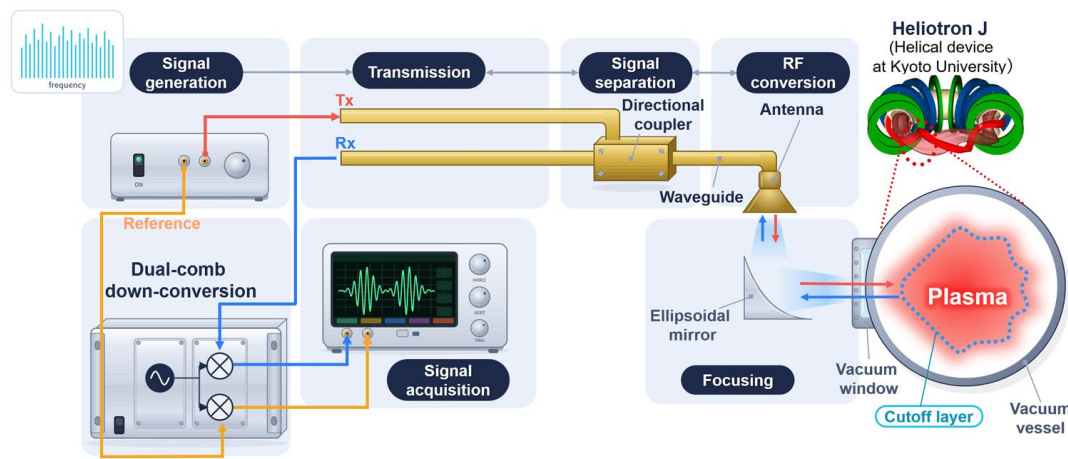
frequency

Signal generation

Transmission

Signal separation

RF conversion

Heliotron J
(Helical device at Kyoto University)

Tx

Rx

Directional coupler

Antenna

ON

Waveguide

Reference

Dual-comb down-conversion

HORZ

VERT

TRIG

Ellipsoidal mirror

Plasma

Signal acquisition

Focusing

Vacuum window

Cutoff layer

Vacuum vessel